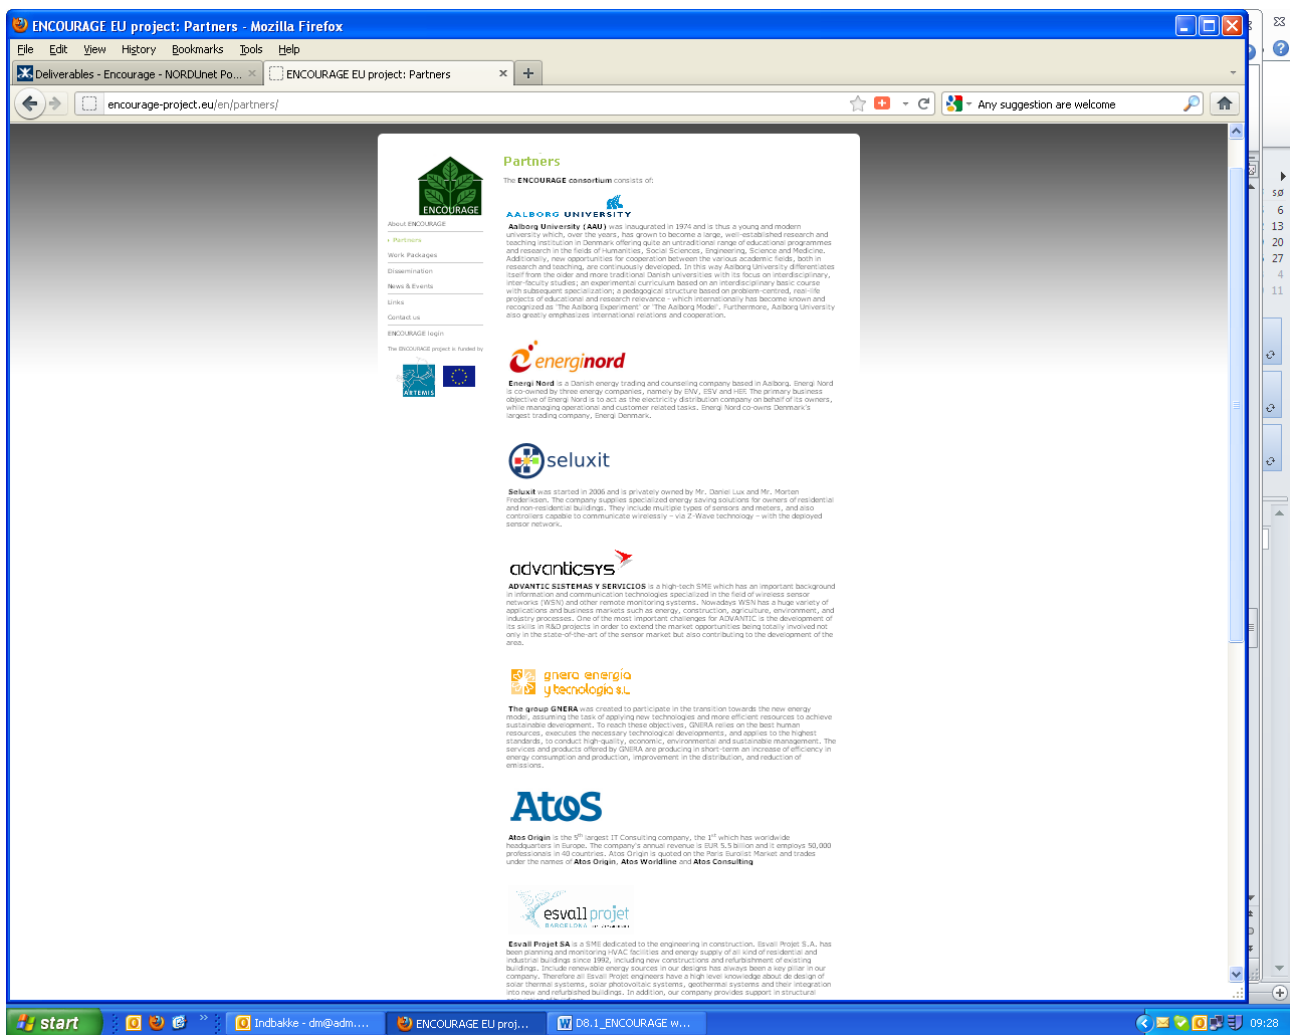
ENCOURAGE EU project: Partners - Mozilla Firefox

File Edit View History Bookmarks Tools Help

Deliverables - Encourage - NORDUnet Po... ENCOURAGE EU project: Partners

encourage-project.eu/en/partners/

Any suggestion are welcome

ENCOURAGE

About ENCOURAGE
› Partners
Work Packages
Dissemination
News & Events
Links
Contact us
ENCOURAGE login
The ENCOURAGE project is funded by

ARTEMIS

Partners

The ENCOURAGE consortium consists of:

AALBORG UNIVERSITY

Aalborg University (AAU) was inaugurated in 1974 and is thus a young and modern university which, over the years, has grown to become a large, well-established research and teaching institution in Denmark offering quite an untraditional range of educational programmes and research in the fields of Humanities, Social Sciences, Engineering, Science and Medicine. Additionally, new opportunities for cooperation between the various academic fields, both in research and teaching, are continuously developed. In this way Aalborg University differentiates itself from the older and more traditional Danish universities with its focus on interdisciplinary, inter-faculty studies; an experimental curriculum based on an interdisciplinary basic course with subsequent specialization; a pedagogical structure based on problem-centred, real-life projects of educational and research relevance - which internationally has become known and recognized as 'The Aalborg Experiment' or 'The Aalborg Model'. Furthermore, Aalborg University also greatly emphasizes international relations and cooperation.

energinord

Energi Nord is a Danish energy trading and counseling company based in Aalborg. Energi Nord is co-owned by three energy companies, namely by ENV, ESV and HEE. The primary business objective of Energi Nord is to act as the electricity distribution company on behalf of its owners, while managing operational and customer related tasks. Energi Nord co-owns Denmark's largest trading company, Energi Danmark.

seluxit

Seluxit was started in 2006 and is privately owned by Mr. Daniel Lux and Mr. Morten Frederiksen. The company supplies specialized energy saving solutions for owners of residential and non-residential buildings. They include multiple types of sensors and meters, and also controllers capable to communicate wirelessly – via Z-Wave technology – with the deployed sensor network.

advanticsys

ADVANTIC SISTEMAS Y SERVICIOS is a high-tech SME which has an important background in information and communication technologies specialized in the field of wireless sensor networks (WSN) and other remote monitoring systems. Nowadays WSN has a huge variety of applications and business markets such as energy, construction, agriculture, environment, and industry processes. One of the most important challenges for ADVANTIC is the development of its skills in R&D projects in order to extend the market opportunities being totally involved not only in the state-of-the-art of the sensor market but also contributing to the development of the area.

gnera energia y tecnologia s.l.

The group GNERA was created to participate in the transition towards the new energy model, assuming the task of applying new technologies and more efficient resources to achieve sustainable development. To reach these objectives, GNERA relies on the best human resources, executes the necessary technological developments, and applies to the highest standards, to conduct high-quality, economic, environmental and sustainable management. The services and products offered by GNERA are producing in short-term an increase of efficiency in energy consumption and production, improvement in the distribution, and reduction of emissions.

AtoS

Atos Origin is the $5^{th}$ largest IT Consulting company, the $1^{st}$ which has worldwide headquarters in Europe. The company's annual revenue is EUR 5.5 billion and it employs 50,000 professionals in 40 countries. Atos Origin is quoted on the Paris Eurolist Market and trades under the names of Atos Origin, Atos Worldline and Atos Consulting

esvall projet
BARCELONA

Esvall Projet SA is a SME dedicated to the engineering in construction. Esvall Projet S.A. has been planning and monitoring HVAC facilities and energy supply of all kind of residential and industrial buildings since 1992, including new constructions and refurbishment of existing buildings. Include renewable energy sources in our designs has always been a key pillar in our company. Therefore all Esvall Projet engineers have a high level knowledge about de design of solar thermal systems, solar photovoltaic systems, geothermal systems and their integration into new and refurbished buildings. In addition, our company provides support in structural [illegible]

sø
6
13
20
27
4
11

start
Indbakke - dm@adm....
ENCOURAGE EU proj...
D8.1_ENCOURAGE w...
09:28